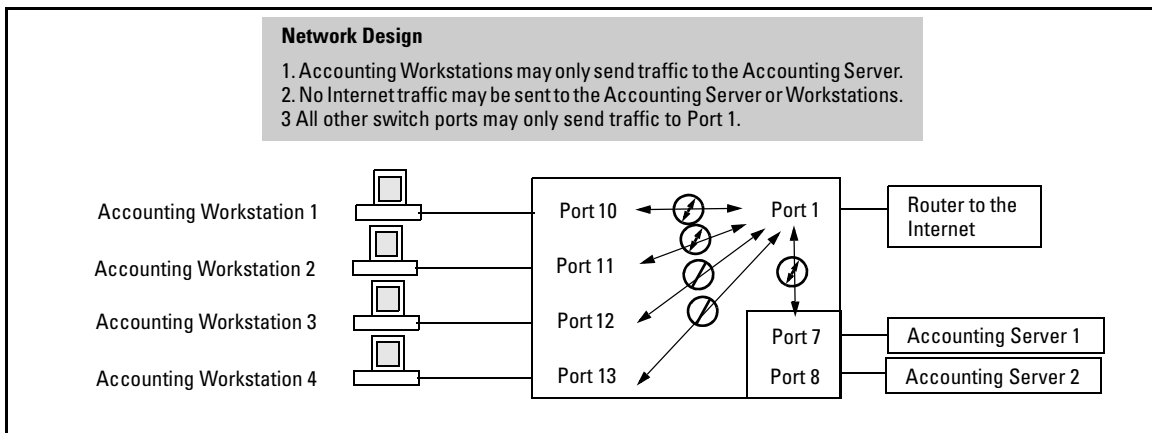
**Network Design**

1. Accounting Workstations may only send traffic to the Accounting Server.
2. No Internet traffic may be sent to the Accounting Server or Workstations.
3 All other switch ports may only send traffic to Port 1.

Accounting Workstation 1
Accounting Workstation 2
Accounting Workstation 3
Accounting Workstation 4

Port 10
Port 11
Port 12
Port 13
Port 1
Port 7
Port 8

Router to the Internet
Accounting Server 1
Accounting Server 2